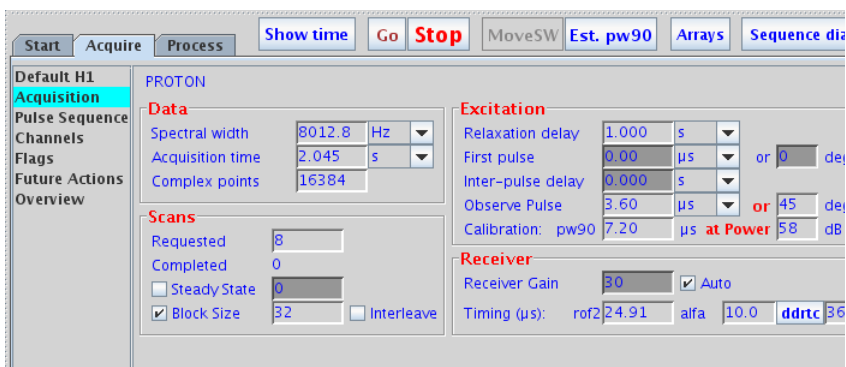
Start Acquire Process

Show time Go Stop MoveSW Est. pw90 Arrays Sequence dia

Default H1
Acquisition
Pulse Sequence
Channels
Flags
Future Actions
Overview

PROTON

Data
Spectral width 8012.8 Hz
Acquisition time 2.045 s
Complex points 16384

Scans
Requested 8
Completed 0
Steady State 0
Block Size 32 Interleave

Excitation
Relaxation delay 1.000 s
First pulse 0.00 μs or 0 deg
Inter-pulse delay 0.000 s
Observe Pulse 3.60 μs or 45 deg
Calibration: pw90 7.20 μs at Power 58 dB

Receiver
Receiver Gain 30 Auto
Timing (μs): rof2 24.91 alfa 10.0 ddrtc 36